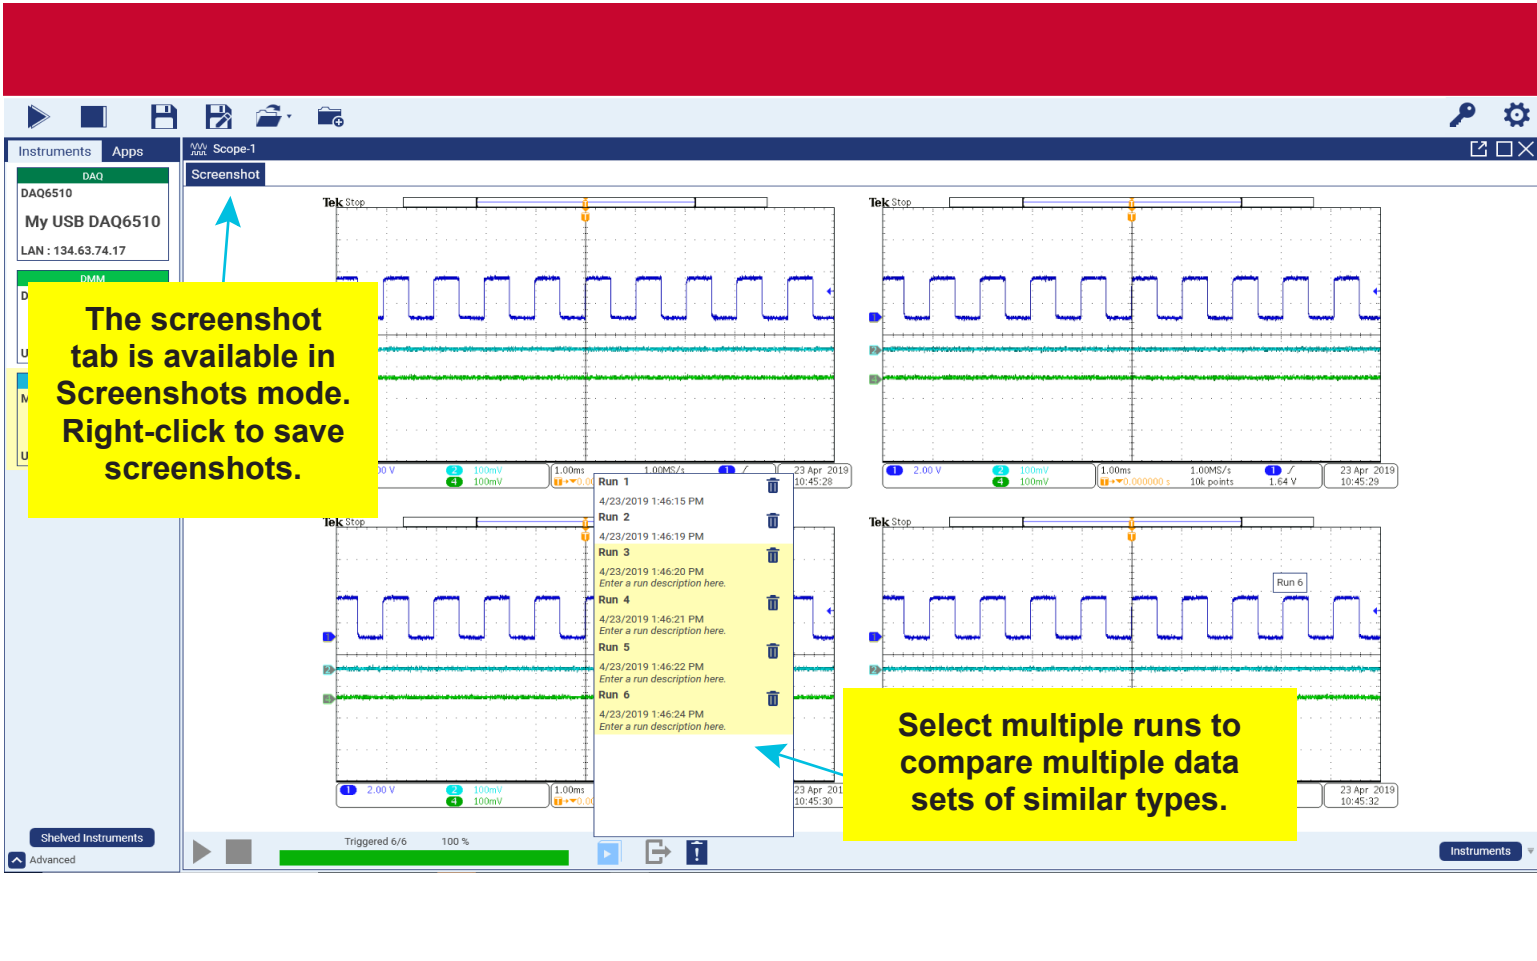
Instruments Apps

Scope-1

Screenshot

DAQ
DAQ6510
My USB DAQ6510
LAN : 134.63.74.17

DMM

The screenshot tab is available in Screenshots mode. Right-click to save screenshots.

Tek Stop

Tek Stop

2.00 V 100mV 100mV 1.00ms 1.00MS/s 10k points 1.64 V 23 Apr 2019 10:45:29

23 Apr 2019 10:45:28

Run 1
4/23/2019 1:46:15 PM
Run 2
4/23/2019 1:46:19 PM
Run 3
4/23/2019 1:46:20 PM
Enter a run description here.
Run 4
4/23/2019 1:46:21 PM
Enter a run description here.
Run 5
4/23/2019 1:46:22 PM
Enter a run description here.
Run 6
4/23/2019 1:46:24 PM
Enter a run description here.

Tek Stop

Tek Stop

Run 6

2.00 V 100mV 100mV 1.00ms

23 Apr 201 10:45:30

23 Apr 2019 10:45:32

Select multiple runs to compare multiple data sets of similar types.

Shelved Instruments
Advanced

Triggered 6/6 100 %

Instruments